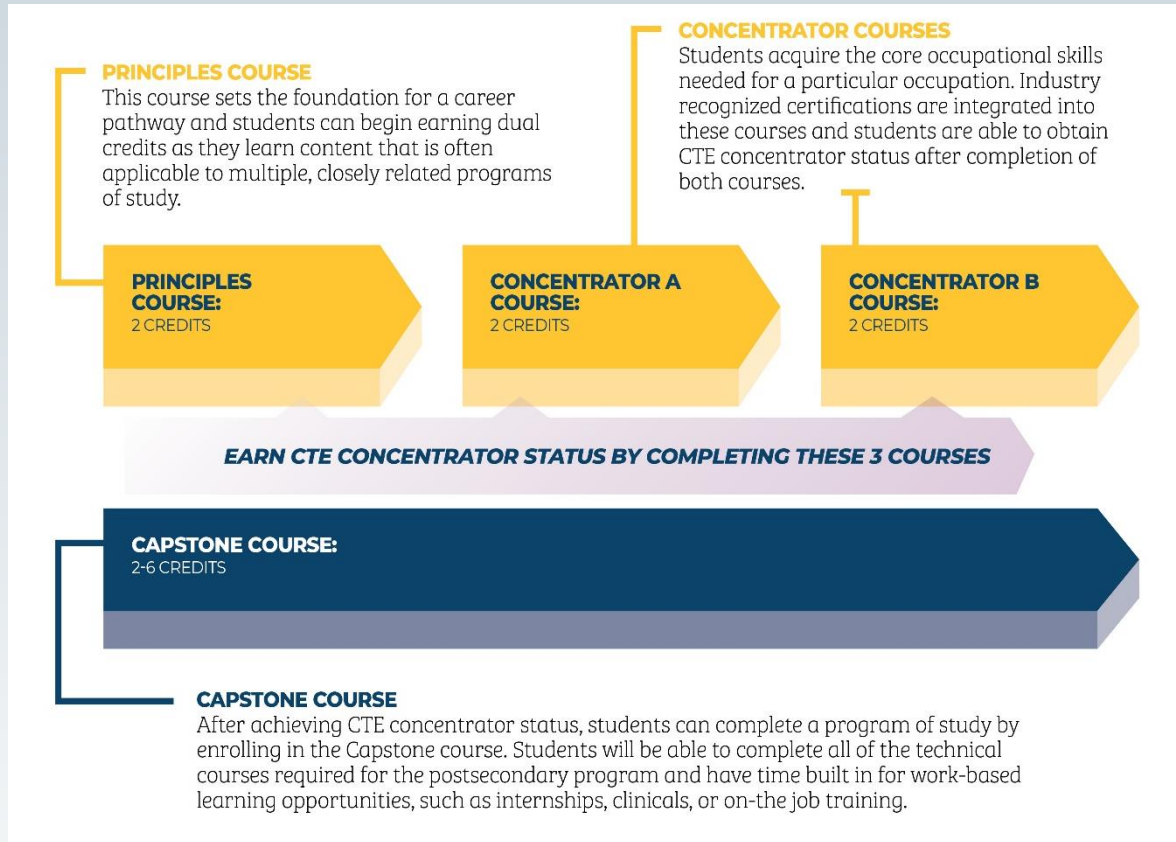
PRINCIPLES COURSE
This course sets the foundation for a career pathway and students can begin earning dual credits as they learn content that is often applicable to multiple, closely related programs of study.

CONCENTRATOR COURSES
Students acquire the core occupational skills needed for a particular occupation. Industry recognized certifications are integrated into these courses and students are able to obtain CTE concentrator status after completion of both courses.

PRINCIPLES COURSE:
2 CREDITS

CONCENTRATOR A COURSE:
2 CREDITS

CONCENTRATOR B COURSE:
2 CREDITS

EARN CTE CONCENTRATOR STATUS BY COMPLETING THESE 3 COURSES

CAPSTONE COURSE:
2-6 CREDITS

CAPSTONE COURSE
After achieving CTE concentrator status, students can complete a program of study by enrolling in the Capstone course. Students will be able to complete all of the technical courses required for the postsecondary program and have time built in for work-based learning opportunities, such as internships, clinicals, or on-the job training.